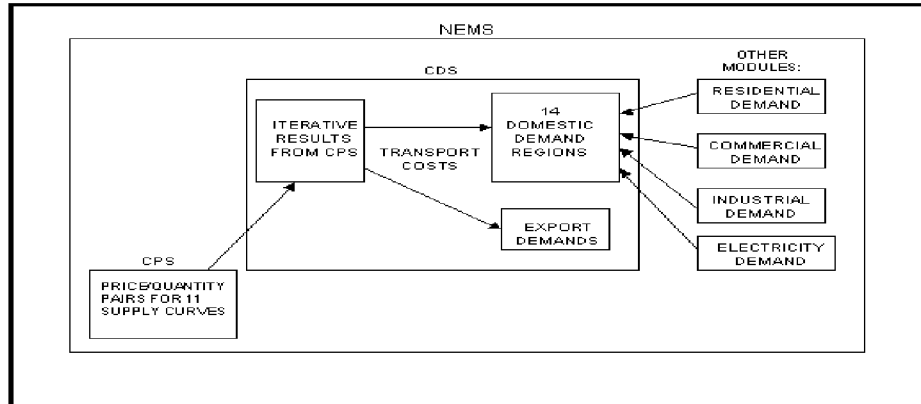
NEMS

CDS

OTHER MODULES:

ITERATIVE RESULTS FROM CPS

TRANSPORT COSTS

14 DOMESTIC DEMAND REGIONS

RESIDENTIAL DEMAND

COMMERCIAL DEMAND

INDUSTRIAL DEMAND

ELECTRICITY DEMAND

EXPORT DEMANDS

CPS

PRICE/QUANTITY PAIRS FOR 11 SUPPLY CURVES